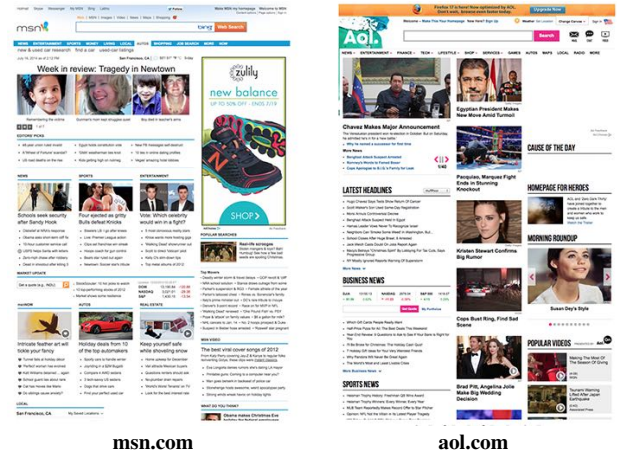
msn

bing Web Search

Week in review: Tragedy in Newtown

Schools seek security after Sandy Hook

Four ejected as gifts Bulk defeat Knicks

Vote: Which celebrity would win in a fight?

zulily

new balance

UP TO 50% OFF

SHOP

Intricate feather art will tickle your fancy

Holiday deals from 10 of the top automakers

Keep yourself safe while shoveling snow

The best viral cover songs of 2012

Obama makes Christmas Eve

Aol.

Search

Chavez Makes Major Announcement

Egyptian President Makes New Move Amid Turmoil

CAUSE OF THE DAY

LATEST HEADLINES

Pacquiao, Marquez Fight Ends in Stunning Knockout

HOMEPAGE FOR HEROES

Kristen Stewart Confirms Big Rumor

MORNING ROUNDUP

BUSINESS NEWS

Cops Bust Ring, Find Sad Scene

POPULAR VIDEOS

SPORTS NEWS

Brad Pitt, Angelina Jolie Make Big Wedding Decision

msn.com

aol.com